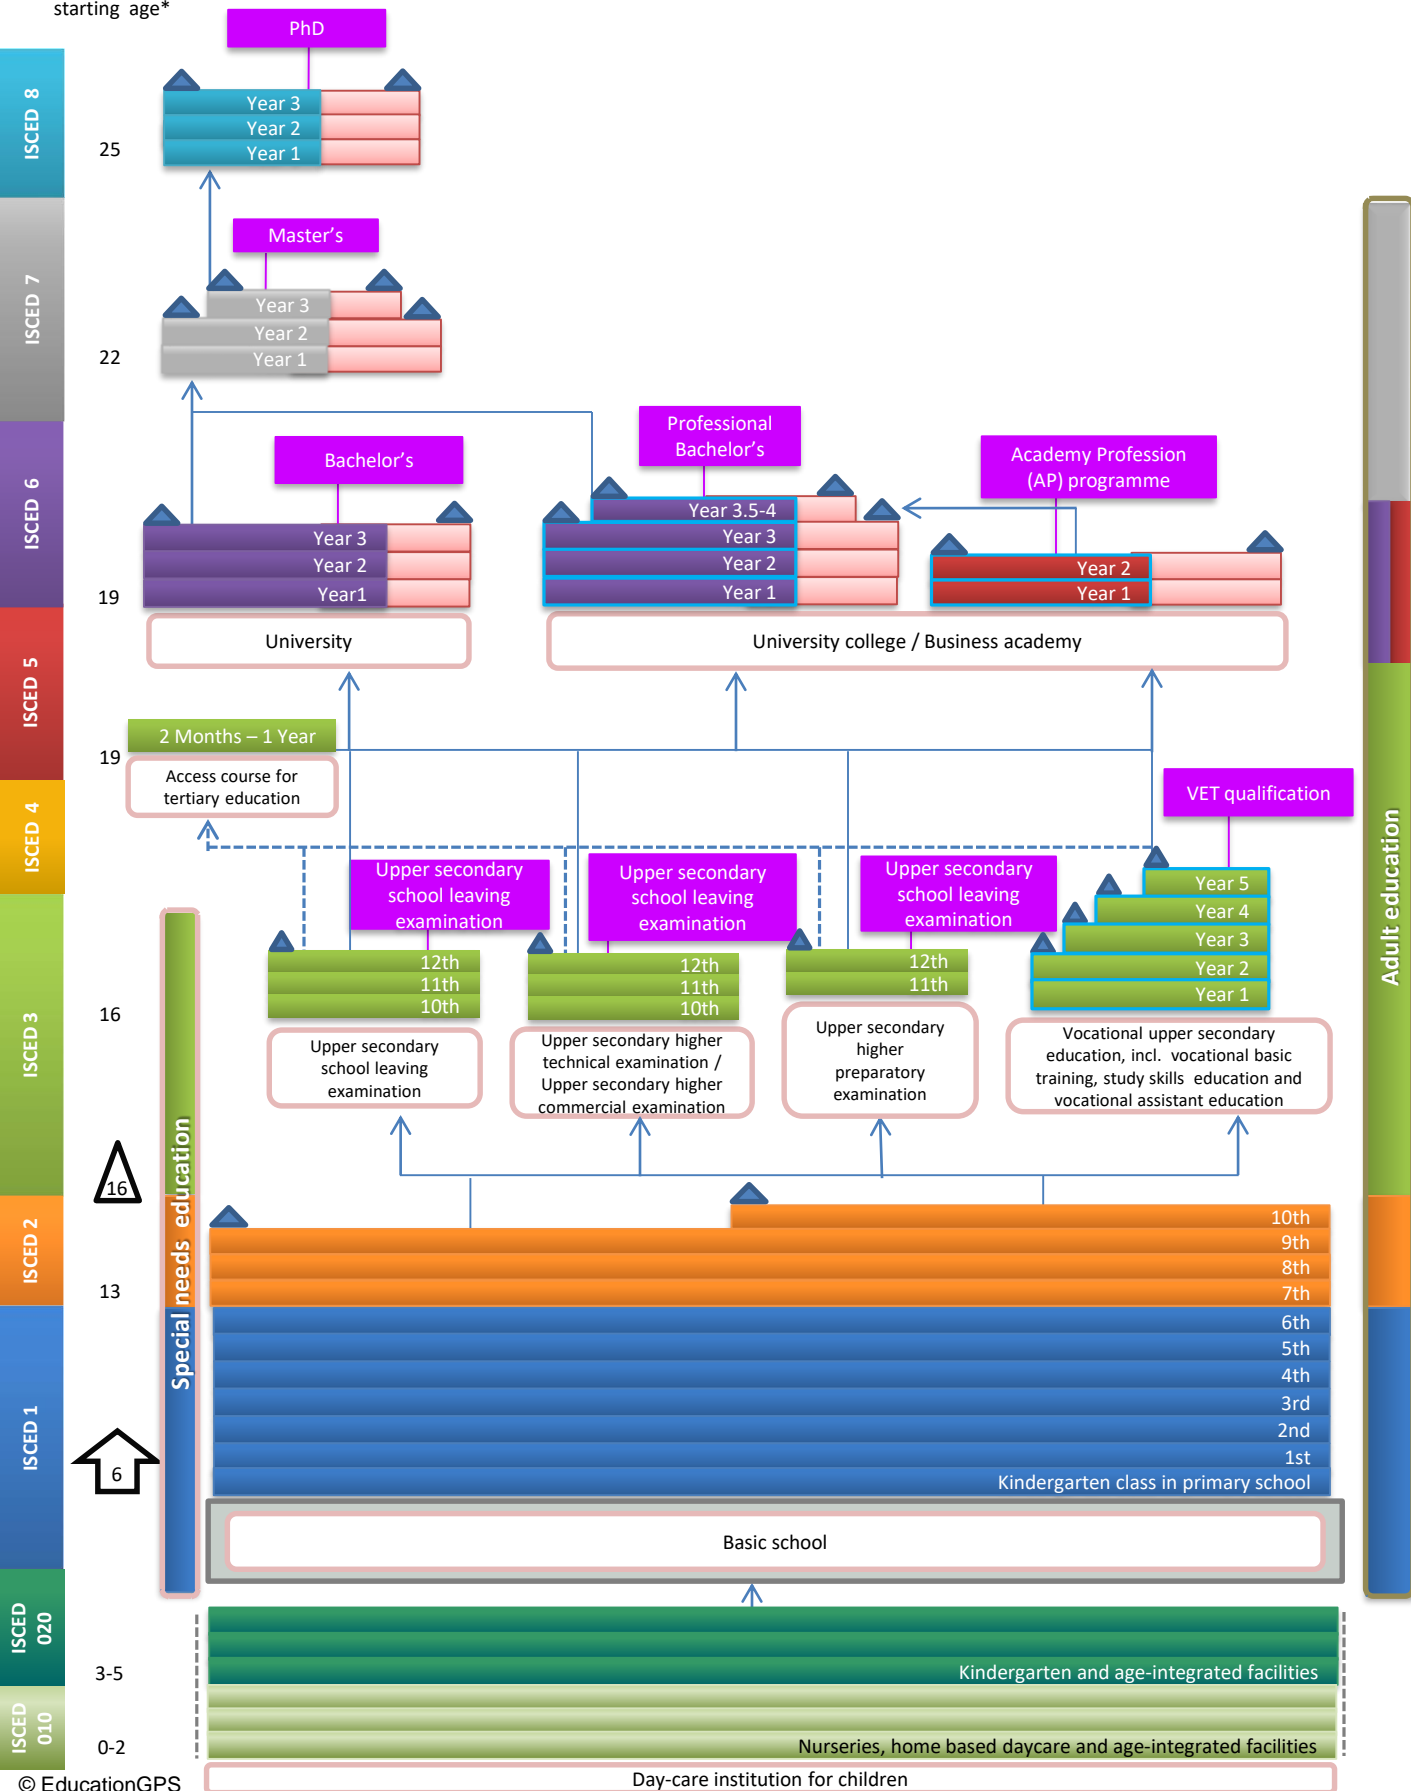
starting age*

ISCED 8

ISCED 7

ISCED 6

ISCED 5

ISCED 4

ISCED 3

ISCED 2

ISCED 1

ISCED 020

ISCED 010

25

22

19

19

16

13

3-5

0-2

PhD

Year 3
Year 2
Year 1

Master's

Year 3
Year 2
Year 1

Bachelor's

Year 3
Year 2
Year1

University

Professional Bachelor's

Year 3.5-4
Year 3
Year 2
Year 1

Academy Profession (AP) programme

Year 2
Year 1

University college / Business academy

2 Months – 1 Year

Access course for tertiary education

VET qualification

Upper secondary school leaving examination

Upper secondary school leaving examination

Upper secondary school leaving examination

12th
11th
10th

12th
11th
10th

12th
11th

Year 5
Year 4
Year 3
Year 2
Year 1

Upper secondary school leaving examination

Upper secondary higher technical examination / Upper secondary higher commercial examination

Upper secondary higher preparatory examination

Vocational upper secondary education, incl. vocational basic training, study skills education and vocational assistant education

Adult education

Special needs education

16

10th
9th
8th
7th
6th
5th
4th
3rd
2nd
1st
Kindergarten class in primary school

6

Basic school

Kindergarten and age-integrated facilities

Nurseries, home based daycare and age-integrated facilities

Day-care institution for children

© EducationGPS